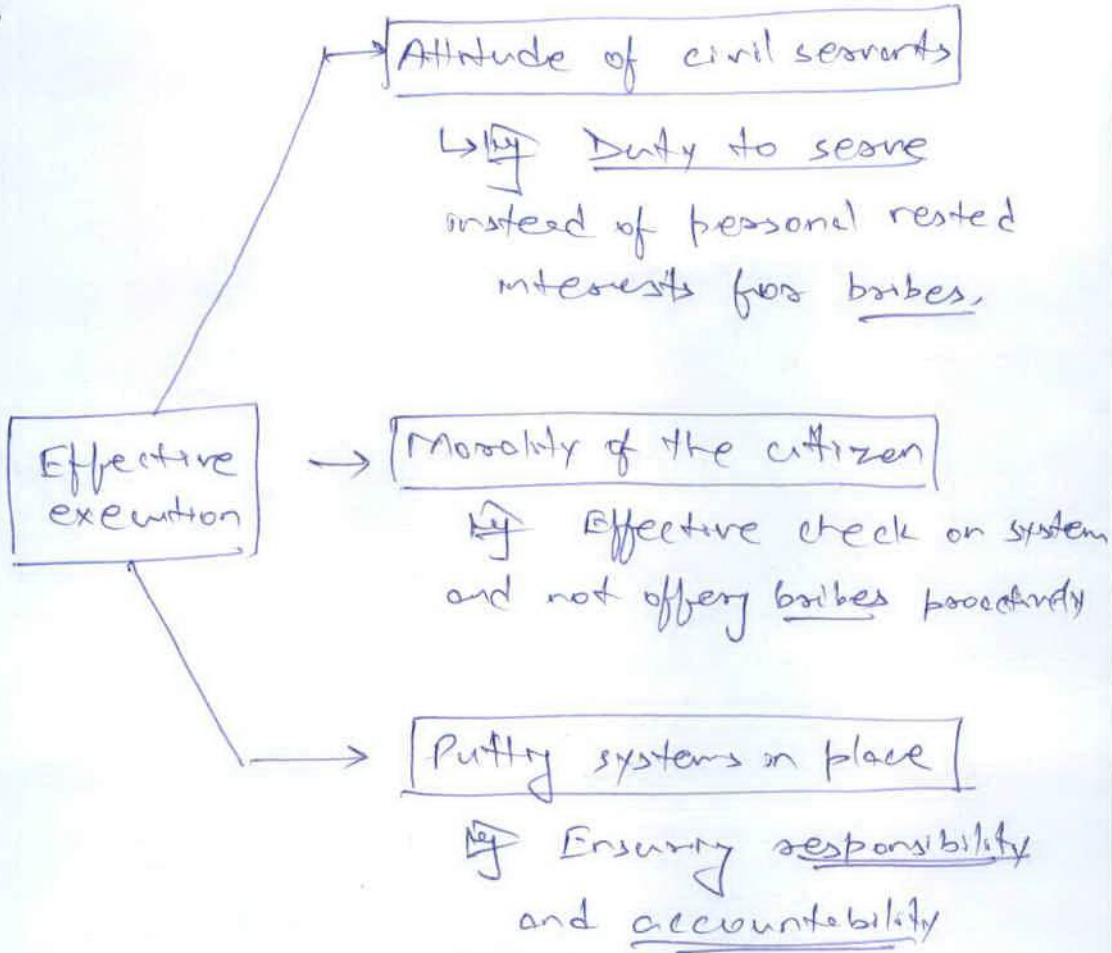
Effective execution

Attitude of civil servants

by Duty to serve instead of personal vested interests for bribes,

Morality of the citizen

by Effective check on system and not offering bribes proactively

Putting systems in place

by Ensuring responsibility and accountability